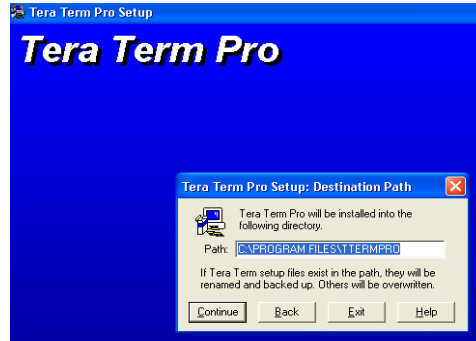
Tera Term Pro Setup

Tera Term Pro

Tera Term Pro Setup: Destination Path

Tera Term Pro will be installed into the following directory.

Path: C:\PROGRAM FILES\TTERMPRO

If Tera Term setup files exist in the path, they will be renamed and backed up. Others will be overwritten.

Continue Back Exit Help